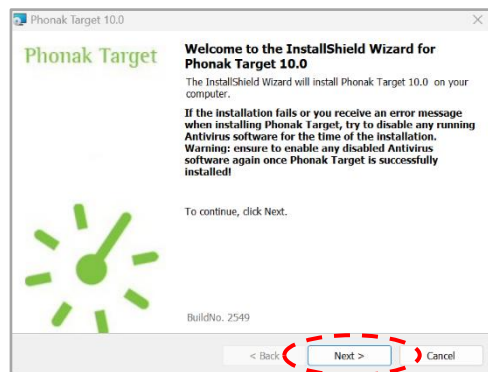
Phonak Target 10.0

Phonak Target

Welcome to the InstallShield Wizard for Phonak Target 10.0

The InstallShield Wizard will install Phonak Target 10.0 on your computer.

If the installation fails or you receive an error message when installing Phonak Target, try to disable any running Antivirus software for the time of the installation. Warning: ensure to enable any disabled Antivirus software again once Phonak Target is successfully installed!

To continue, click Next.

BuildNo. 2549

< Back

Next >

Cancel